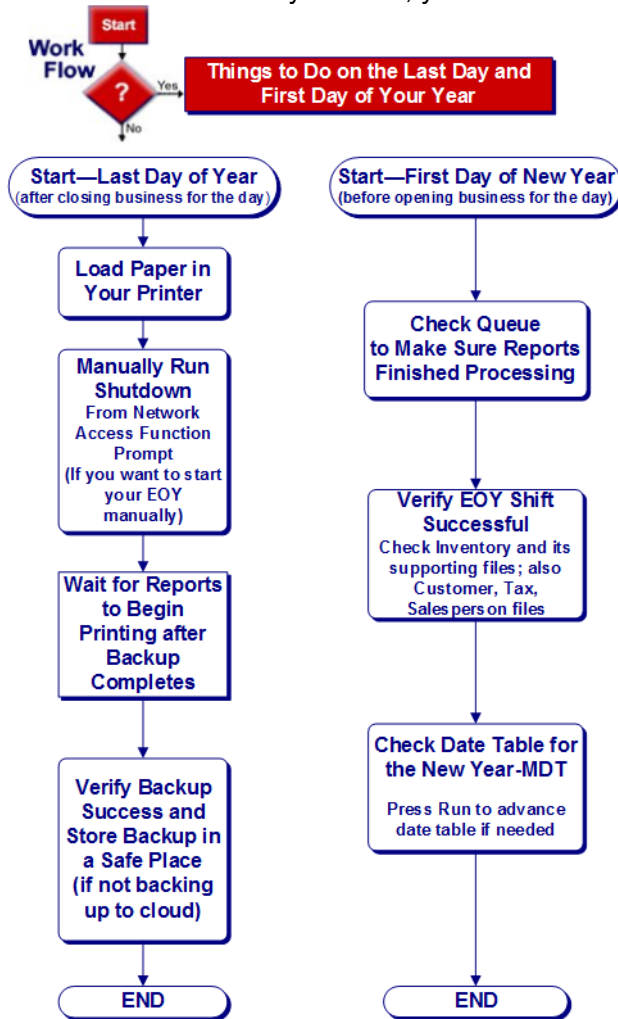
Start

Work Flow

?

Yes

No

Things to Do on the Last Day and First Day of Your Year

Start—Last Day of Year
(after closing business for the day)

Load Paper in Your Printer

Manually Run Shutdown
From Network Access Function Prompt
(If you want to start your EOY manually)

Wait for Reports to Begin Printing after Backup Completes

Verify Backup Success and Store Backup in a Safe Place (if not backing up to cloud)

END

Start—First Day of New Year
(before opening business for the day)

Check Queue to Make Sure Reports Finished Processing

Verify EOY Shift Successful
Check Inventory and its supporting files; also Customer, Tax, Salesperson files

Check Date Table for the New Year-MDT
Press Run to advance date table if needed

END